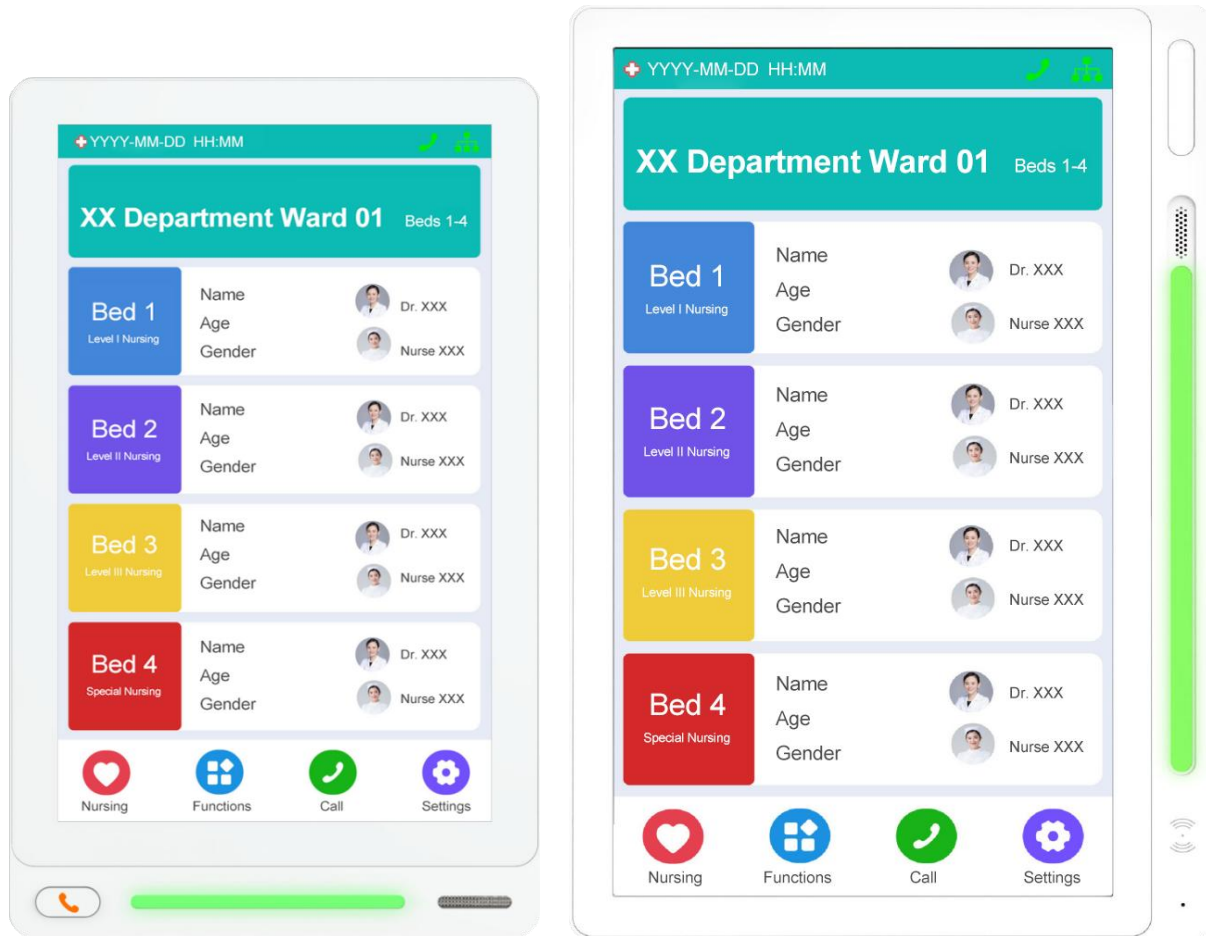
YYYY-MM-DD HH:MM

XX Department Ward 01 Beds 1-4

Bed 1
Level I Nursing
Name
Age
Gender
Dr. XXX
Nurse XXX

Bed 2
Level II Nursing
Name
Age
Gender
Dr. XXX
Nurse XXX

Bed 3
Level III Nursing
Name
Age
Gender
Dr. XXX
Nurse XXX

Bed 4
Special Nursing
Name
Age
Gender
Dr. XXX
Nurse XXX

Nursing
Functions
Call
Settings

YYYY-MM-DD HH:MM

XX Department Ward 01 Beds 1-4

Bed 1
Level I Nursing
Name
Age
Gender
Dr. XXX
Nurse XXX

Bed 2
Level II Nursing
Name
Age
Gender
Dr. XXX
Nurse XXX

Bed 3
Level III Nursing
Name
Age
Gender
Dr. XXX
Nurse XXX

Bed 4
Special Nursing
Name
Age
Gender
Dr. XXX
Nurse XXX

Nursing
Functions
Call
Settings